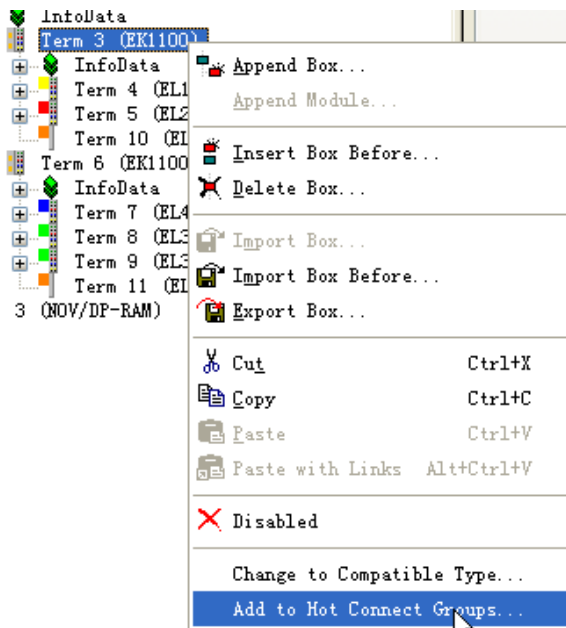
InfoData
Term 3 (EK1100)
InfoData
Term 4 (EL1
Term 5 (EL2
Term 10 (EL
Term 6 (EK1100
InfoData
Term 7 (EL4
Term 8 (EL3
Term 9 (EL3
Term 11 (EL
3 (NOV/DP-RAM)

Append Box...
Append Module...
Insert Box Before...
Delete Box...
Import Box...
Import Box Before...
Export Box...
Cut Ctrl+X
Copy Ctrl+C
Paste Ctrl+V
Paste with Links Alt+Ctrl+V
Disabled
Change to Compatible Type...
Add to Hot Connect Groups...